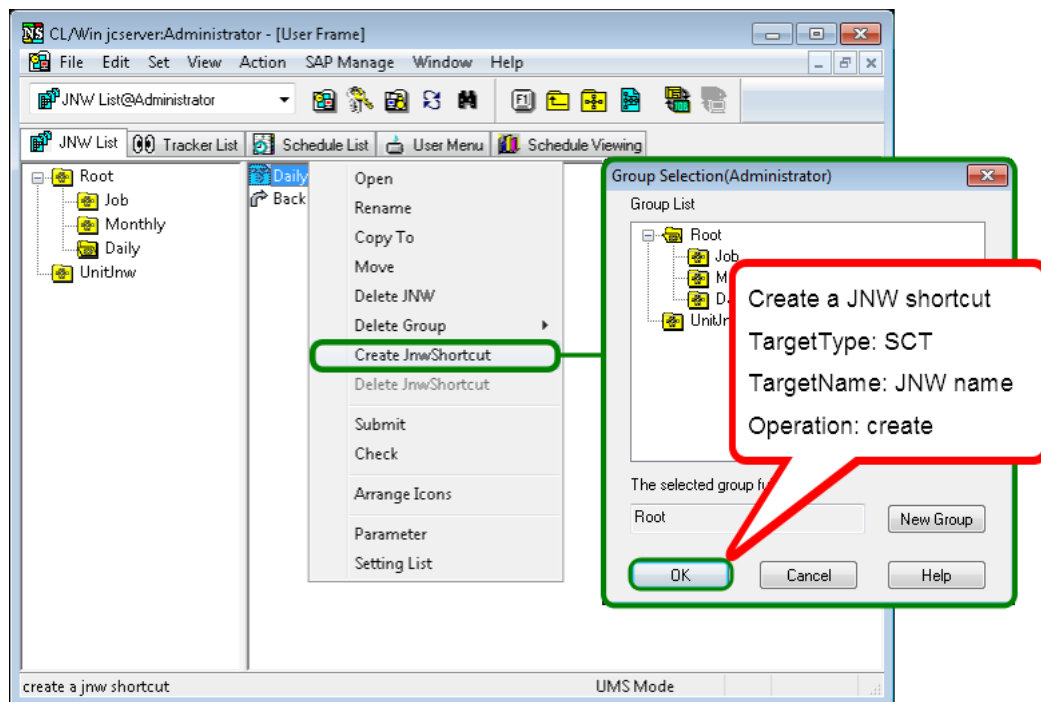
CL/Win jcserver:Administrator - [User Frame]

File Edit Set View Action SAP Manage Window Help

JNW List@Administrator

JNW List | Tracker List | Schedule List | User Menu | Schedule Viewing

Root
Job
Monthly
Daily
UnitJnw

Daily
Back

Open
Rename
Copy To
Move
Delete JNW
Delete Group
Create JnwShortcut
Delete JnwShortcut
Submit
Check
Arrange Icons
Parameter
Setting List

Group Selection(Administrator)

Group List

Root
Job
M
D
UnitJn

Create a JNW shortcut
TargetType: SCT
TargetName: JNW name
Operation: create

The selected group fu

Root

New Group

OK Cancel Help

create a jnw shortcut

UMS Mode